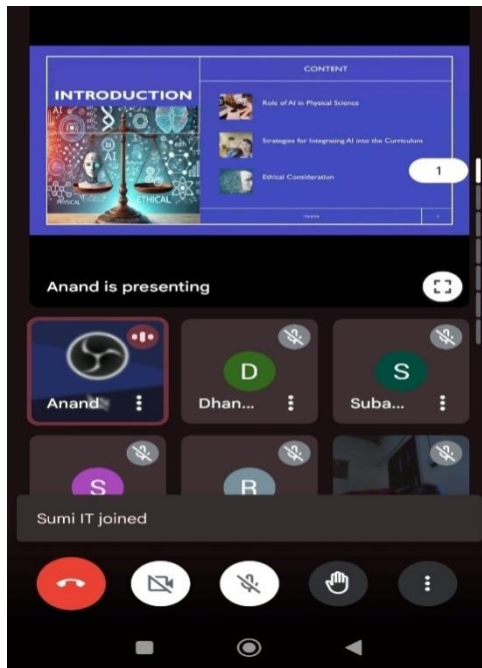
INTRODUCTION

AI

PHYSICAL

ETHICAL

CONTENT

Role of AI in Physical Science

Strategies for Integrating AI into the Curriculum

Ethical Consideration

1

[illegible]

Anand is presenting

Anand

D

Dhan...

S

Suba...

S

B

Sumi IT joined